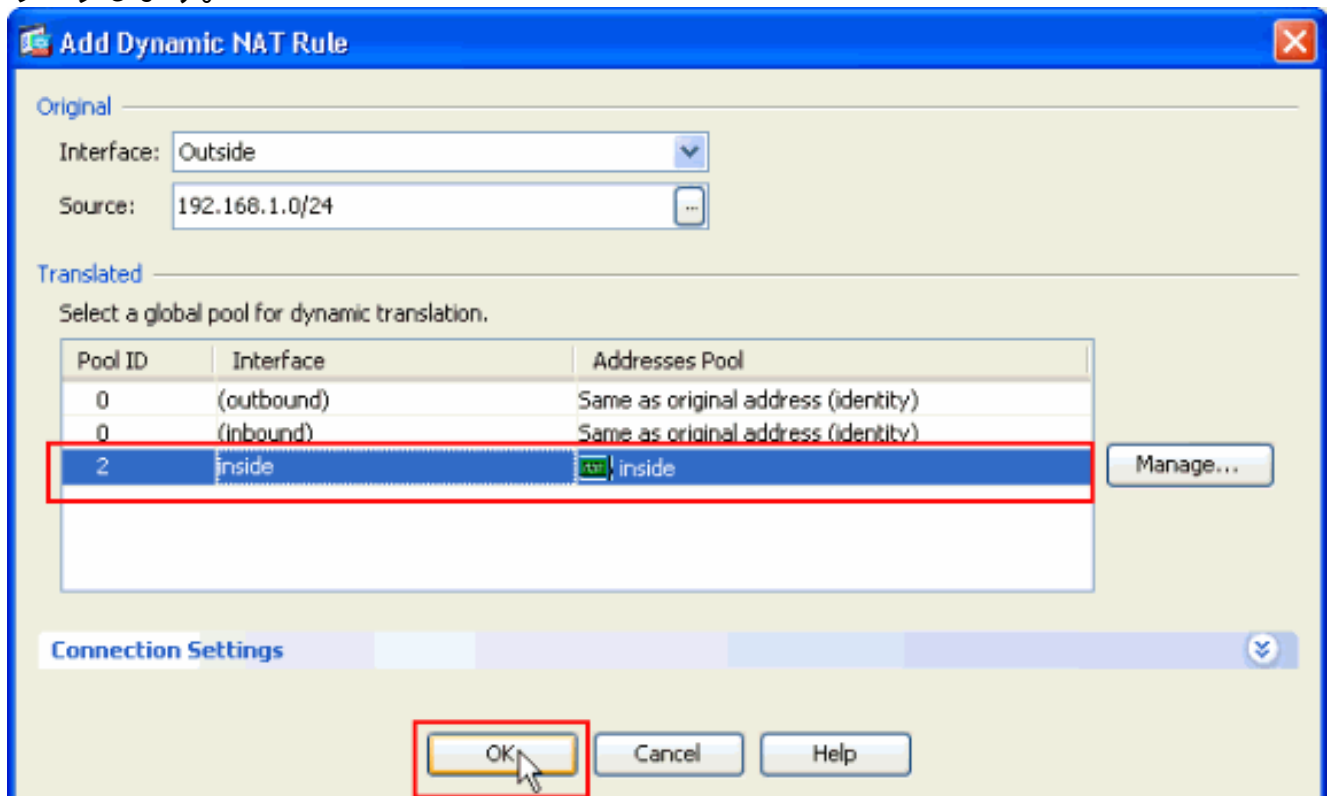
Add Dynamic NAT Rule

Original

Interface: Outside

Source: 192.168.1.0/24

Translated

Select a global pool for dynamic translation.

| Pool ID | Interface | Addresses Pool |
|---|---|---|
| 0 | (outbound) | Same as original address (identity) |
| 0 | (inbound) | Same as original address (identity) |
| 2 | inside | inside |

Manage...

Connection Settings

OK Cancel Help